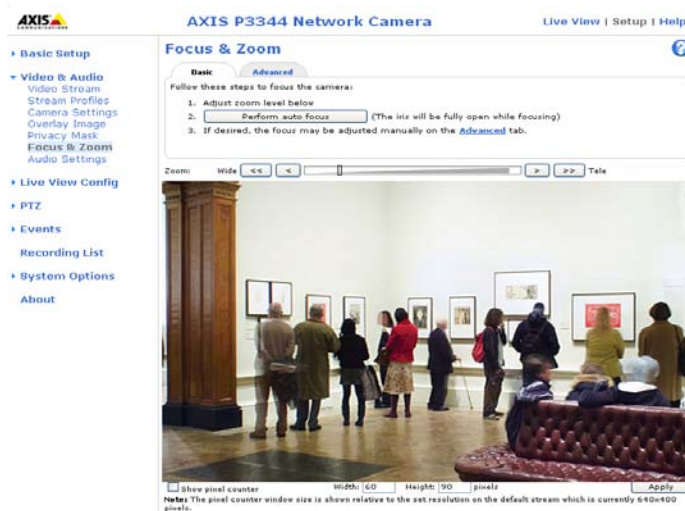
AXIS

AXIS P3344 Network Camera

Live View | Setup | Help

▸ Basic Setup

▾ Video & Audio
Video Stream
Stream Profiles
Camera Settings
Overlay Image
Privacy Mask
Focus & Zoom
Audio Settings

▸ Live View Config

▸ PTZ

▸ Events

Recording List

▸ System Options

About

Focus & Zoom

?

Basic | Advanced

Follow these steps to focus the camera:

1. Adjust zoom level below
2. Perform auto focus (The iris will be fully open while focusing)
3. If desired, the focus may be adjusted manually on the Advanced tab.

Zoom: Wide << < > >> Tele

Show pixel counter Width: 60 Height: 90 pixels Apply

Note: The pixel counter window size is shown relative to the set resolution on the default stream which is currently 640x400 pixels.